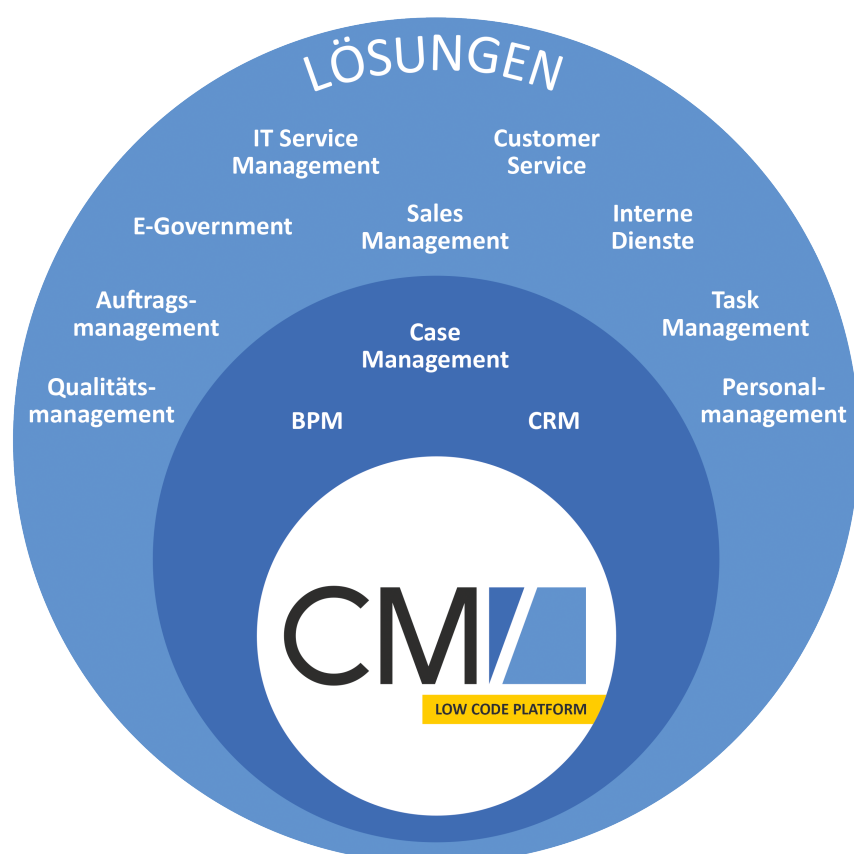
LÖSUNGEN

IT Service Management

Customer Service

E-Government

Sales Management

Interne Dienste

Auftragsmanagement

Task Management

Qualitätsmanagement

Personalmanagement

Case Management

BPM

CRM

CM

LOW CODE PLATFORM